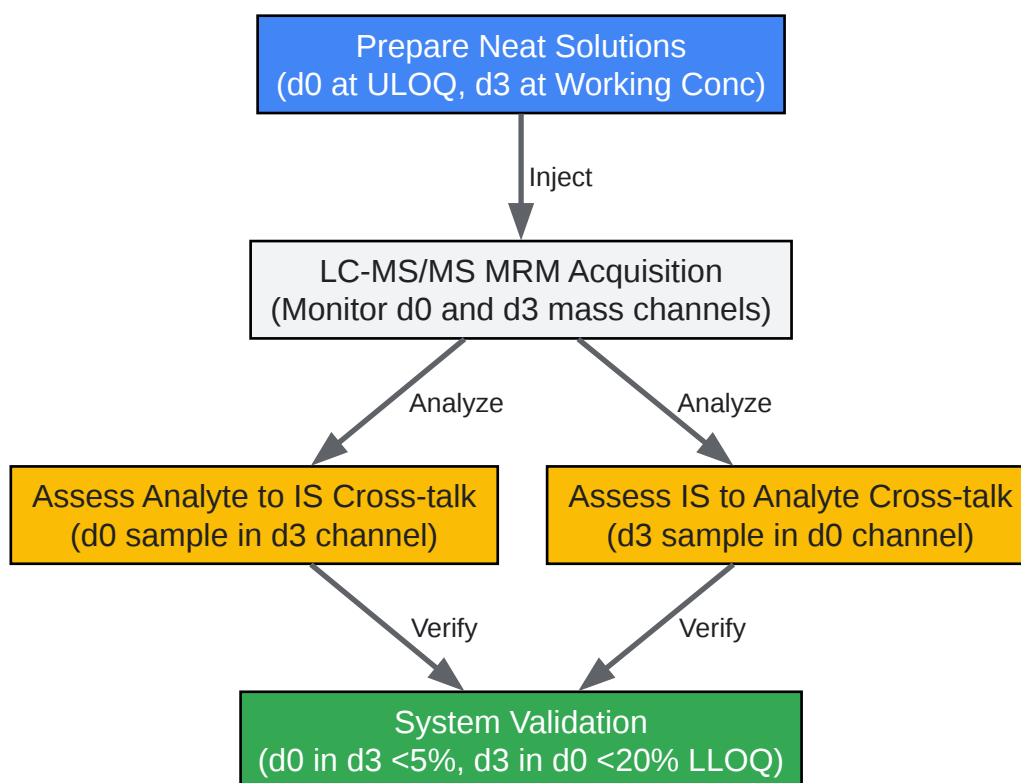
Prepare Neat Solutions
(d0 at ULOQ, d3 at Working Conc)

Inject

LC-MS/MS MRM Acquisition
(Monitor d0 and d3 mass channels)

Analyze

Analyze

Assess Analyte to IS Cross-talk
(d0 sample in d3 channel)

Assess IS to Analyte Cross-talk
(d3 sample in d0 channel)

Verify

Verify

System Validation
(d0 in d3 <5%, d3 in d0 <20% LLOQ)